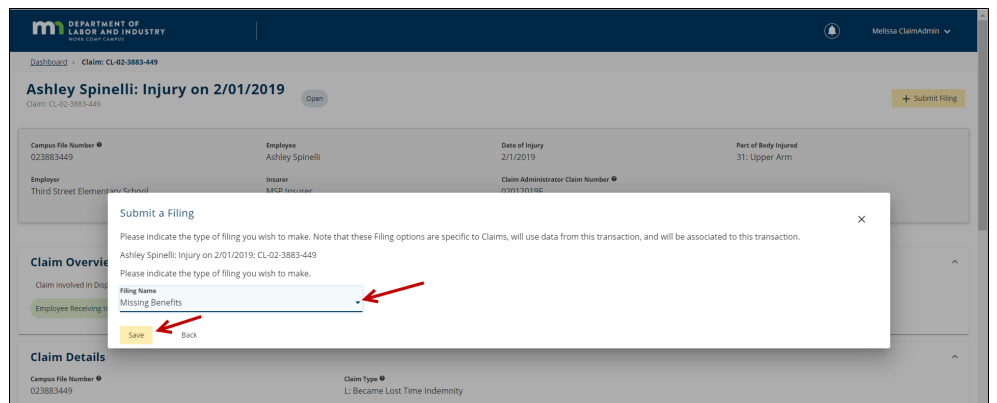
DEPARTMENT OF LABOR AND INDUSTRY
WORK COMP CAMPUS

Melissa ClaimAdmin

Dashboard › Claim: CL-02-3883-449

Ashley Spinelli: Injury on 2/01/2019
Claim: CL-02-3883-449

Open

+ Submit Filing

Campus File Number
023883449

Employee
Ashley Spinelli

Date of Injury
2/1/2019

Part of Body Injured
31: Upper Arm

Employer
Third Street Elementary School

Insurer
MSP Insurer

Claim Administrator Claim Number
020120195

Claim Overvie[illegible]

Claim Involved in Disp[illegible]

Employee Receiving I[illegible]

Claim Details

Campus File Number
023883449

Claim Type
L: Became Lost Time Indemnity

Submit a Filing

×

Please indicate the type of filing you wish to make. Note that these Filing options are specific to Claims, will use data from this transaction, and will be associated to this transaction.

Ashley Spinelli: Injury on 2/01/2019: CL-02-3883-449

Please indicate the type of filing you wish to make.

Filing Name
Missing Benefits

Save

Back